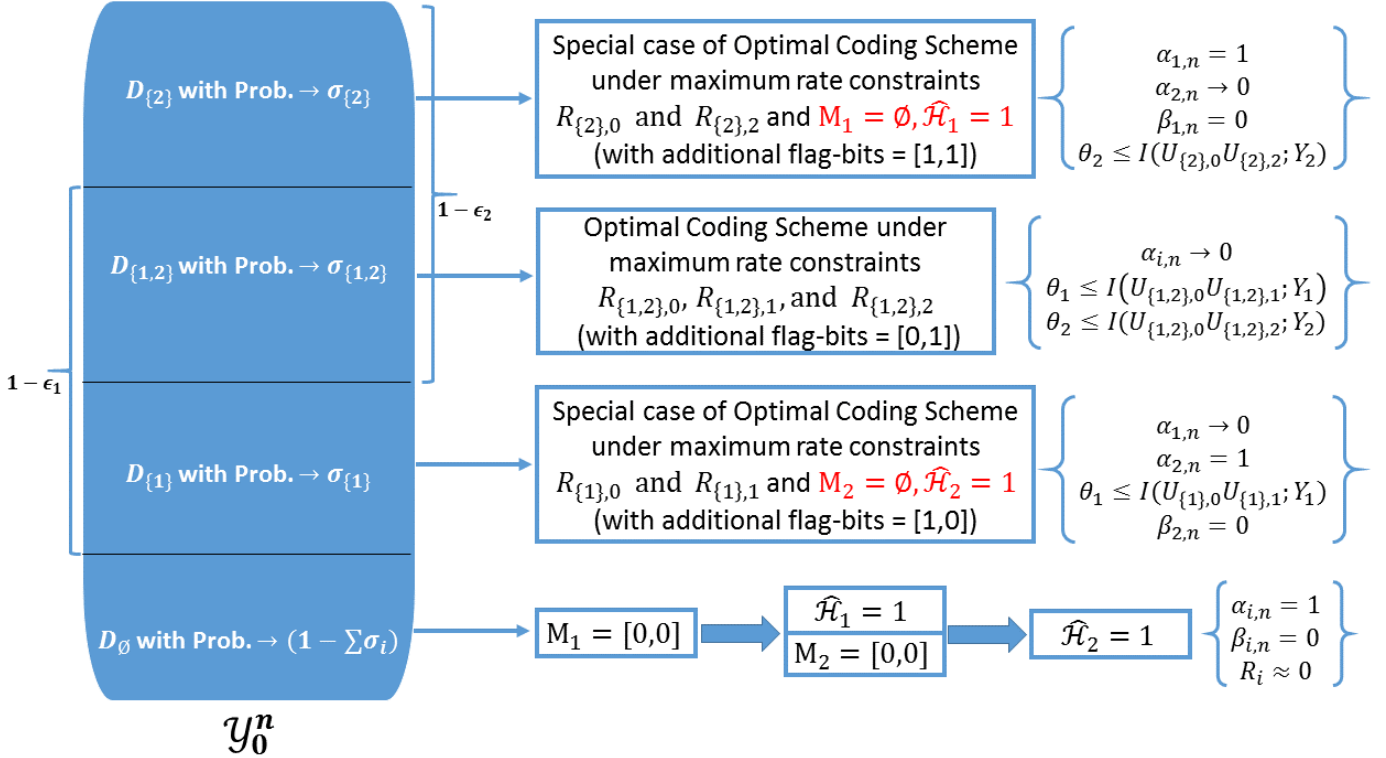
$D_{\{2\}}$ with Prob. $\to \sigma_{\{2\}}$

$D_{\{1,2\}}$ with Prob. $\to \sigma_{\{1,2\}}$

$D_{\{1\}}$ with Prob. $\to \sigma_{\{1\}}$

$D_{\emptyset}$ with Prob. $\to (1-\sum\sigma_i)$

$1-\epsilon_2$

$1-\epsilon_1$

$\mathcal{Y}_0^n$

Special case of Optimal Coding Scheme under maximum rate constraints $R_{\{2\},0}$ and $R_{\{2\},2}$ and $M_1=\emptyset, \hat{\mathcal{H}}_1=1$ (with additional flag-bits = [1,1])

$\alpha_{1,n}=1$
$\alpha_{2,n}\to 0$
$\beta_{1,n}=0$
$\theta_2 \le I(U_{\{2\},0}U_{\{2\},2};Y_2)$

Optimal Coding Scheme under maximum rate constraints $R_{\{1,2\},0}$, $R_{\{1,2\},1}$, and $R_{\{1,2\},2}$ (with additional flag-bits = [0,1])

$\alpha_{i,n}\to 0$
$\theta_1 \le I(U_{\{1,2\},0}U_{\{1,2\},1};Y_1)$
$\theta_2 \le I(U_{\{1,2\},0}U_{\{1,2\},2};Y_2)$

Special case of Optimal Coding Scheme under maximum rate constraints $R_{\{1\},0}$ and $R_{\{1\},1}$ and $M_2=\emptyset, \hat{\mathcal{H}}_2=1$ (with additional flag-bits = [1,0])

$\alpha_{1,n}\to 0$
$\alpha_{2,n}=1$
$\theta_1 \le I(U_{\{1\},0}U_{\{1\},1};Y_1)$
$\beta_{2,n}=0$

$M_1=[0,0]$

$\hat{\mathcal{H}}_1=1$

$M_2=[0,0]$

$\hat{\mathcal{H}}_2=1$

$\alpha_{i,n}=1$
$\beta_{i,n}=0$
$R_i\approx 0$